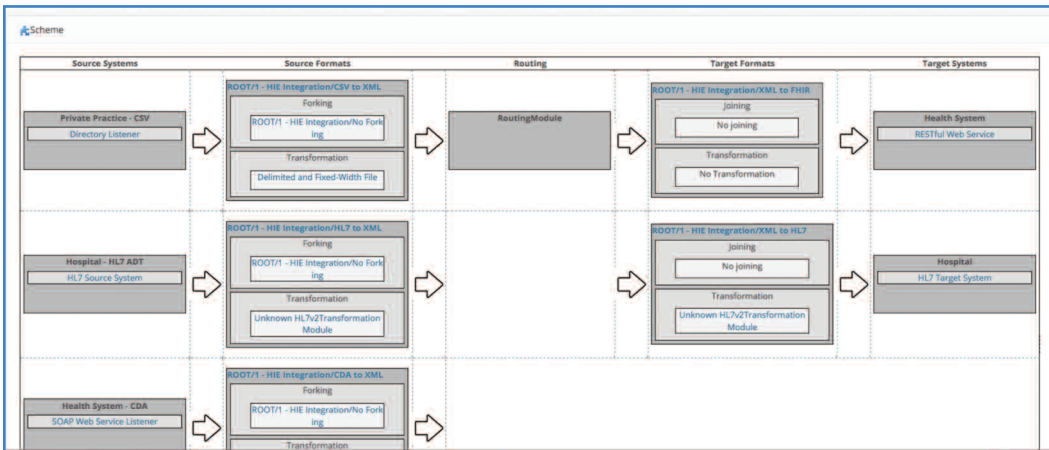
Scheme

| Source Systems | Source Formats | Routing | Target Formats | Target Systems |
|---|---|---|---|---|
| Private Practice - CSV<br>Directory Listener | ROOT/1 - HIE Integration/CSV to XML<br>Forking<br>ROOT/1 - HIE Integration/No Forking<br>Transformation<br>Delimited and Fixed-Width File | RoutingModule | ROOT/1 - HIE Integration/XML to FHIR<br>Joining<br>No joining<br>Transformation<br>No Transformation | Health System<br>RESTful Web Service |
| Hospital - HL7 ADT<br>HL7 Source System | ROOT/1 - HIE Integration/HL7 to XML<br>Forking<br>ROOT/1 - HIE Integration/No Forking<br>Transformation<br>Unknown HL7v2Transformation Module | | ROOT/1 - HIE Integration/XML to HL7<br>Joining<br>No joining<br>Transformation<br>Unknown HL7v2Transformation Module | Hospital<br>HL7 Target System |
| Health System - CDA<br>SOAP Web Service Listener | ROOT/1 - HIE Integration/CDA to XML<br>Forking<br>ROOT/1 - HIE Integration/No Forking<br>Transformation | | | |